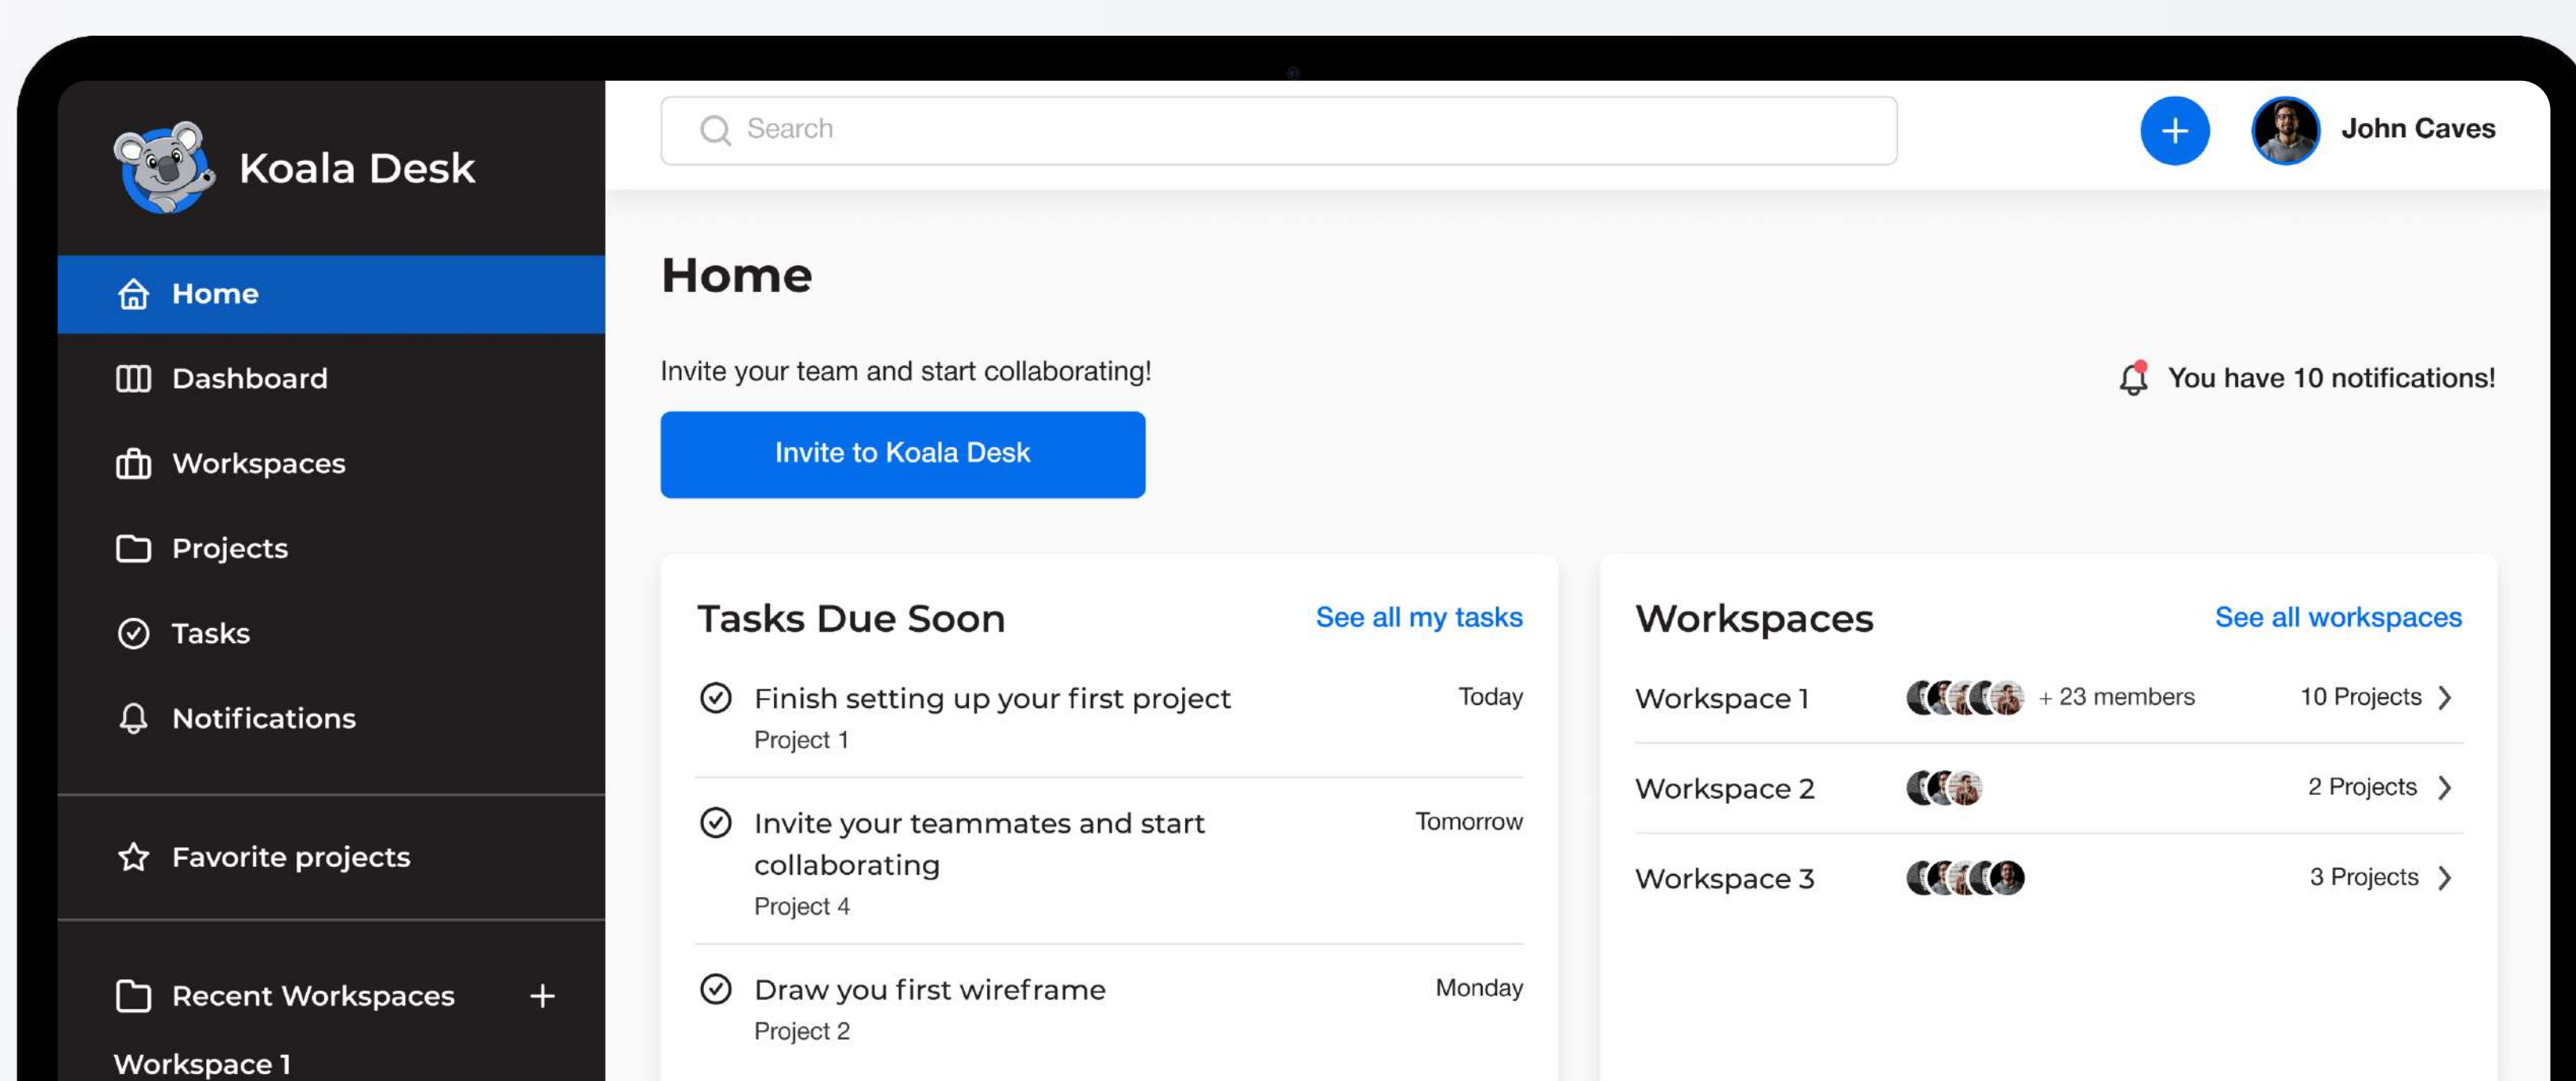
Koala Desk

Home

Dashboard

Workspaces

Projects

Tasks

Notifications

Favorite projects

Recent Workspaces +

Workspace 1

Search

+

John Caves

Home

Invite your team and start collaborating!

Invite to Koala Desk

You have 10 notifications!

Tasks Due Soon

See all my tasks

Finish setting up your first project
Project 1
Today

Invite your teammates and start collaborating
Project 4
Tomorrow

Draw you first wireframe
Project 2
Monday

Workspaces

See all workspaces

| Workspace 1 | + 23 members | 10 Projects |
|---|---|---|
| Workspace 2 | | 2 Projects |
| Workspace 3 | | 3 Projects |